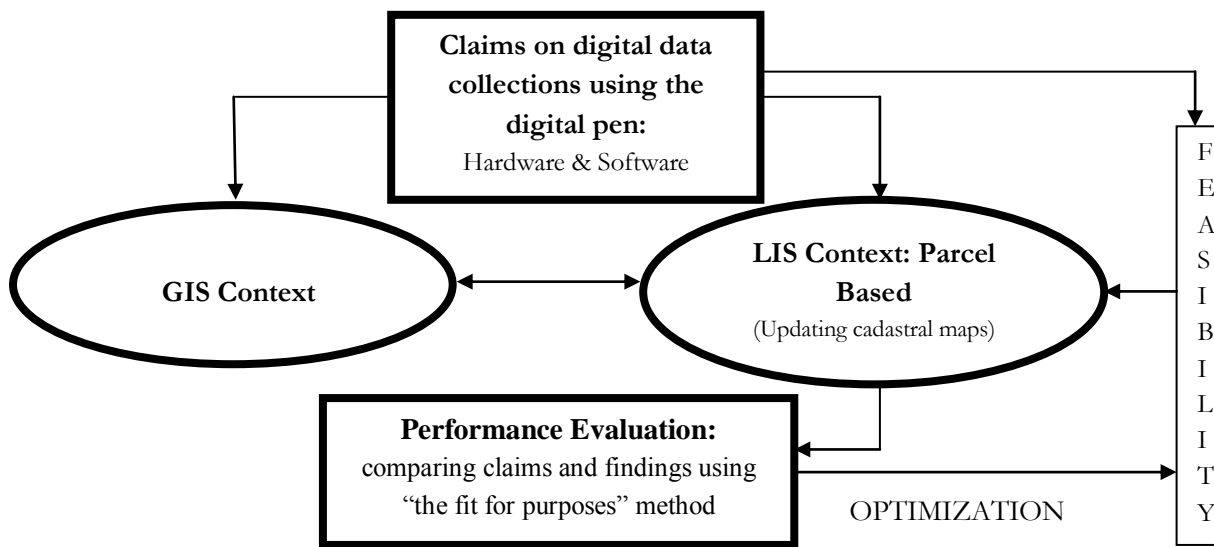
Claims on digital data collections using the digital pen:
Hardware & Software

GIS Context

LIS Context: Parcel Based
(Updating cadastral maps)

F
E
A
S
I
B
I
L
I
T
Y

Performance Evaluation:
comparing claims and findings using "the fit for purposes" method

OPTIMIZATION